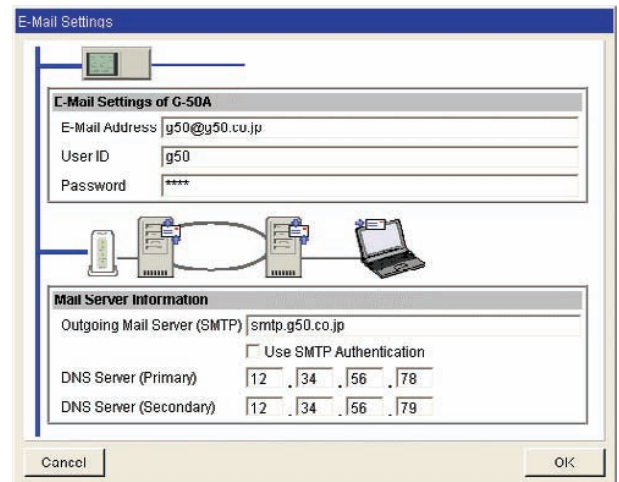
E-Mail Settings

E-Mail Settings of G-50A

E-Mail Address g50@g50.co.jp

User ID g50

Password ****

Mail Server Information

Outgoing Mail Server (SMTP) smtp.g50.co.jp

Use SMTP Authentication

DNS Server (Primary) 12 . 34 . 56 . 78

DNS Server (Secondary) 12 . 34 . 56 . 79

Cancel

OK